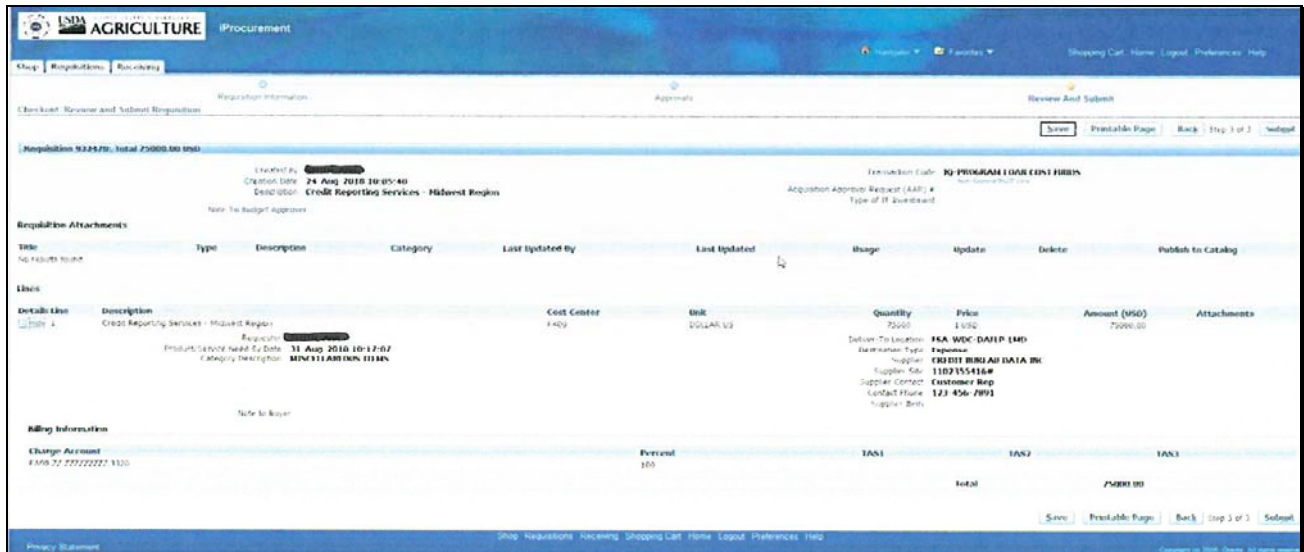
USDA AGRICULTURE iProcurement

Navigator ▼ Favorites ▼ Shopping Cart Home Logout Preferences Help

Shop Requisitions Receiving

Checkout: Review and Submit Requisition

Requisition Information Approvals Review And Submit

Save Printable Page Back Step 3 of 3 Submit

Requisition 932470, Total 75000.00 USD

Created By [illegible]
Creation Date 24 Aug 2010 10:05:40
Description Credit Reporting Services - Midwest Region
Note To Budget Approver

Transaction Code IQ-PROGRAM LOAN COST FUNDS
Acquisition Approval Request (AAR) #
Type of IT Investment

Requisition Attachments

| Title | Type | Description | Category | Last Updated By | Last Updated | Usage | Update | Delete | Publish to Catalog |
|---|---|---|---|---|---|---|---|---|---|
| No results found | | | | | | | | | |

Lines

| Details Line | Description | Cost Center | Unit | Quantity | Price | Amount (USD) | Attachments |
|---|---|---|---|---|---|---|---|
| Hide 1 | Credit Reporting Services - Midwest Region | F400 | DOLLAR US | 75000 | 1 USD | 75000.00 | |

Requester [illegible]
Product/Service Need By Date 31 Aug 2010 10:17:07
Category Description MISCELLANEOUS ITEMS
Note to Buyer

Deliver-To Location FSA-WDC-DAFLP-LMD
Destination Type Expense
Supplier CREDIT BUREAU DATA INC
Supplier Site 1102355416#
Supplier Contact Customer Rep
Contact Phone 123-456-7891
Supplier Item

Billing Information

| Charge Account | Percent | TAS1 | TAS2 | TAS3 |
|---|---|---|---|---|
| F400.22.222222222.3120 | 100 | | | |

Total 75000.00

Save Printable Page Back Step 3 of 3 Submit

Privacy Statement

Shop Requisitions Receiving Shopping Cart Home Logout Preferences Help

Copyright (c) 2006, Oracle. All rights reserved.